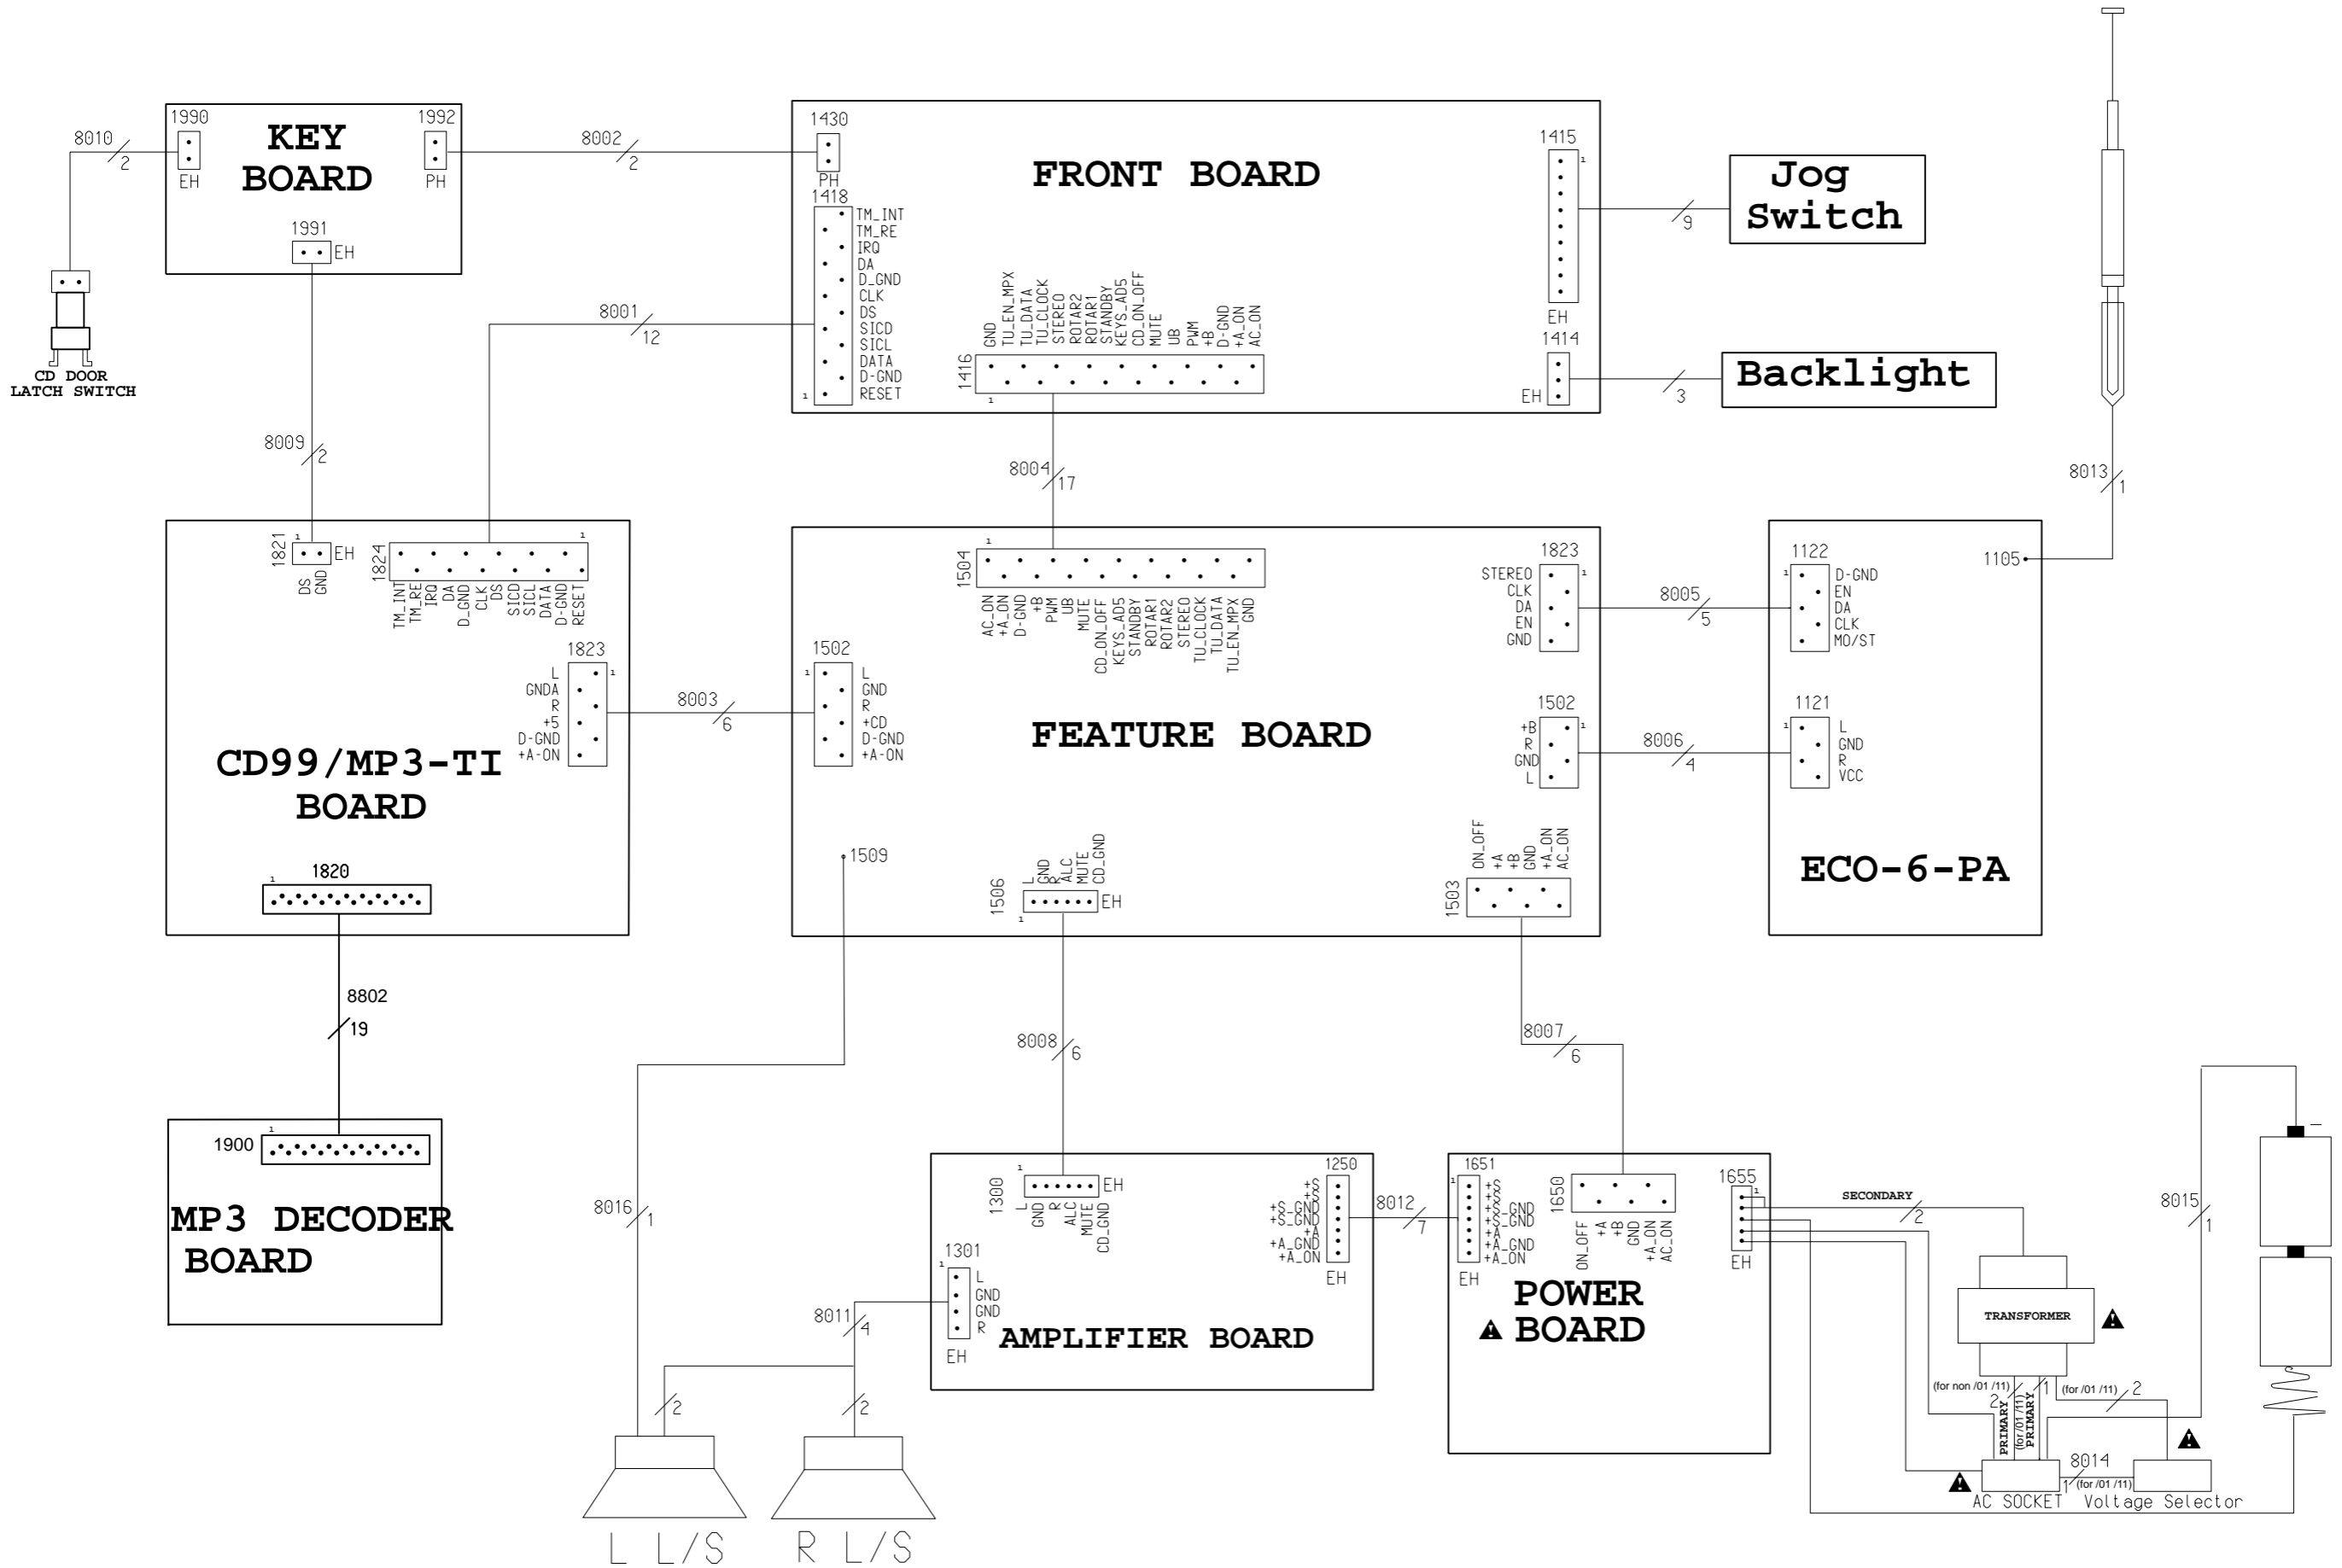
8010
2
1990
EH
KEY BOARD
1992
PH
1991
EH
CD DOOR LATCH SWITCH
8002
2
1430
PH
1418
TM_INT
TM_RE
IRQ
DA
D_GND
CLK
DS
SICD
SICL
DATA
D-GND
RESET
1
FRONT BOARD
1415
1
EH
9
Jog Switch
1414
EH
3
Backlight
8001
12
GND
TU_EN_MPX
TU_DATA
TU_CLOCK
STEREO
ROTAR2
ROTAR1
STANDBY
KEYS_AD5
CD_ON_OFF
MUTE
UB
PWM
+B
D-GND
+A_ON
AC_ON
1416
1
8009
2
8004
17
8013
1
1821
1
EH
DS
GND
1824
1
TM_INT
TM_RE
IRQ
DA
D_GND
CLK
DS
SICD
SICL
DATA
D-GND
RESET
1823
L
GNDA
R
+5
D-GND
+A-ON
1
8003
6
CD99/MP3-TI BOARD
1820
1
1504
1
AC_ON
+A_ON
D-GND
+B
PWM
UB
MUTE
CD_ON_OFF
KEYS_AD5
STANDBY
ROTAR1
ROTAR2
STEREO
TU_CLOCK
TU_DATA
TU_EN_MPX
GND
1502
1
L
GND
R
+CD
D-GND
+A-ON
FEATURE BOARD
1509
1506
L
GND
R
ALC
MUTE
CD_GND
EH
1
1823
STEREO
CLK
DA
EN
GND
1
1502
+B
R
GND
L
1
ON_OFF
+A
+B
GND
+A_ON
AC_ON
1503
8005
5
8006
4
1122
1
D-GND
EN
DA
CLK
MO/ST
1105
1121
1
L
GND
R
VCC
ECO-6-PA
8802
19
1900
1
MP3 DECODER BOARD
8008
6
8007
6
8016
1
1
1300
EH
L
GND
R
ALC
MUTE
CD_GND
1250
+S
+S
+S_GND
+S_GND
+A
+A_GND
+A_ON
EH
8012
7
1301
1
L
GND
GND
R
EH
AMPLIFIER BOARD
8011
4
2
2
L L/S
R L/S
1651
1
+S
+S
+S_GND
+S_GND
+A
+A_GND
+A_ON
EH
1650
ON_OFF
+A
+B
GND
+A_ON
AC_ON
POWER BOARD
1655
1
EH
SECONDARY
2
TRANSFORMER
(for non /01 /11)
2
1
(for /01 /11)
2
PRIMARY
(for /01 /11)
PRIMARY
8014
1
(for /01 /11)
AC SOCKET
Voltage Selector
8015
1
–